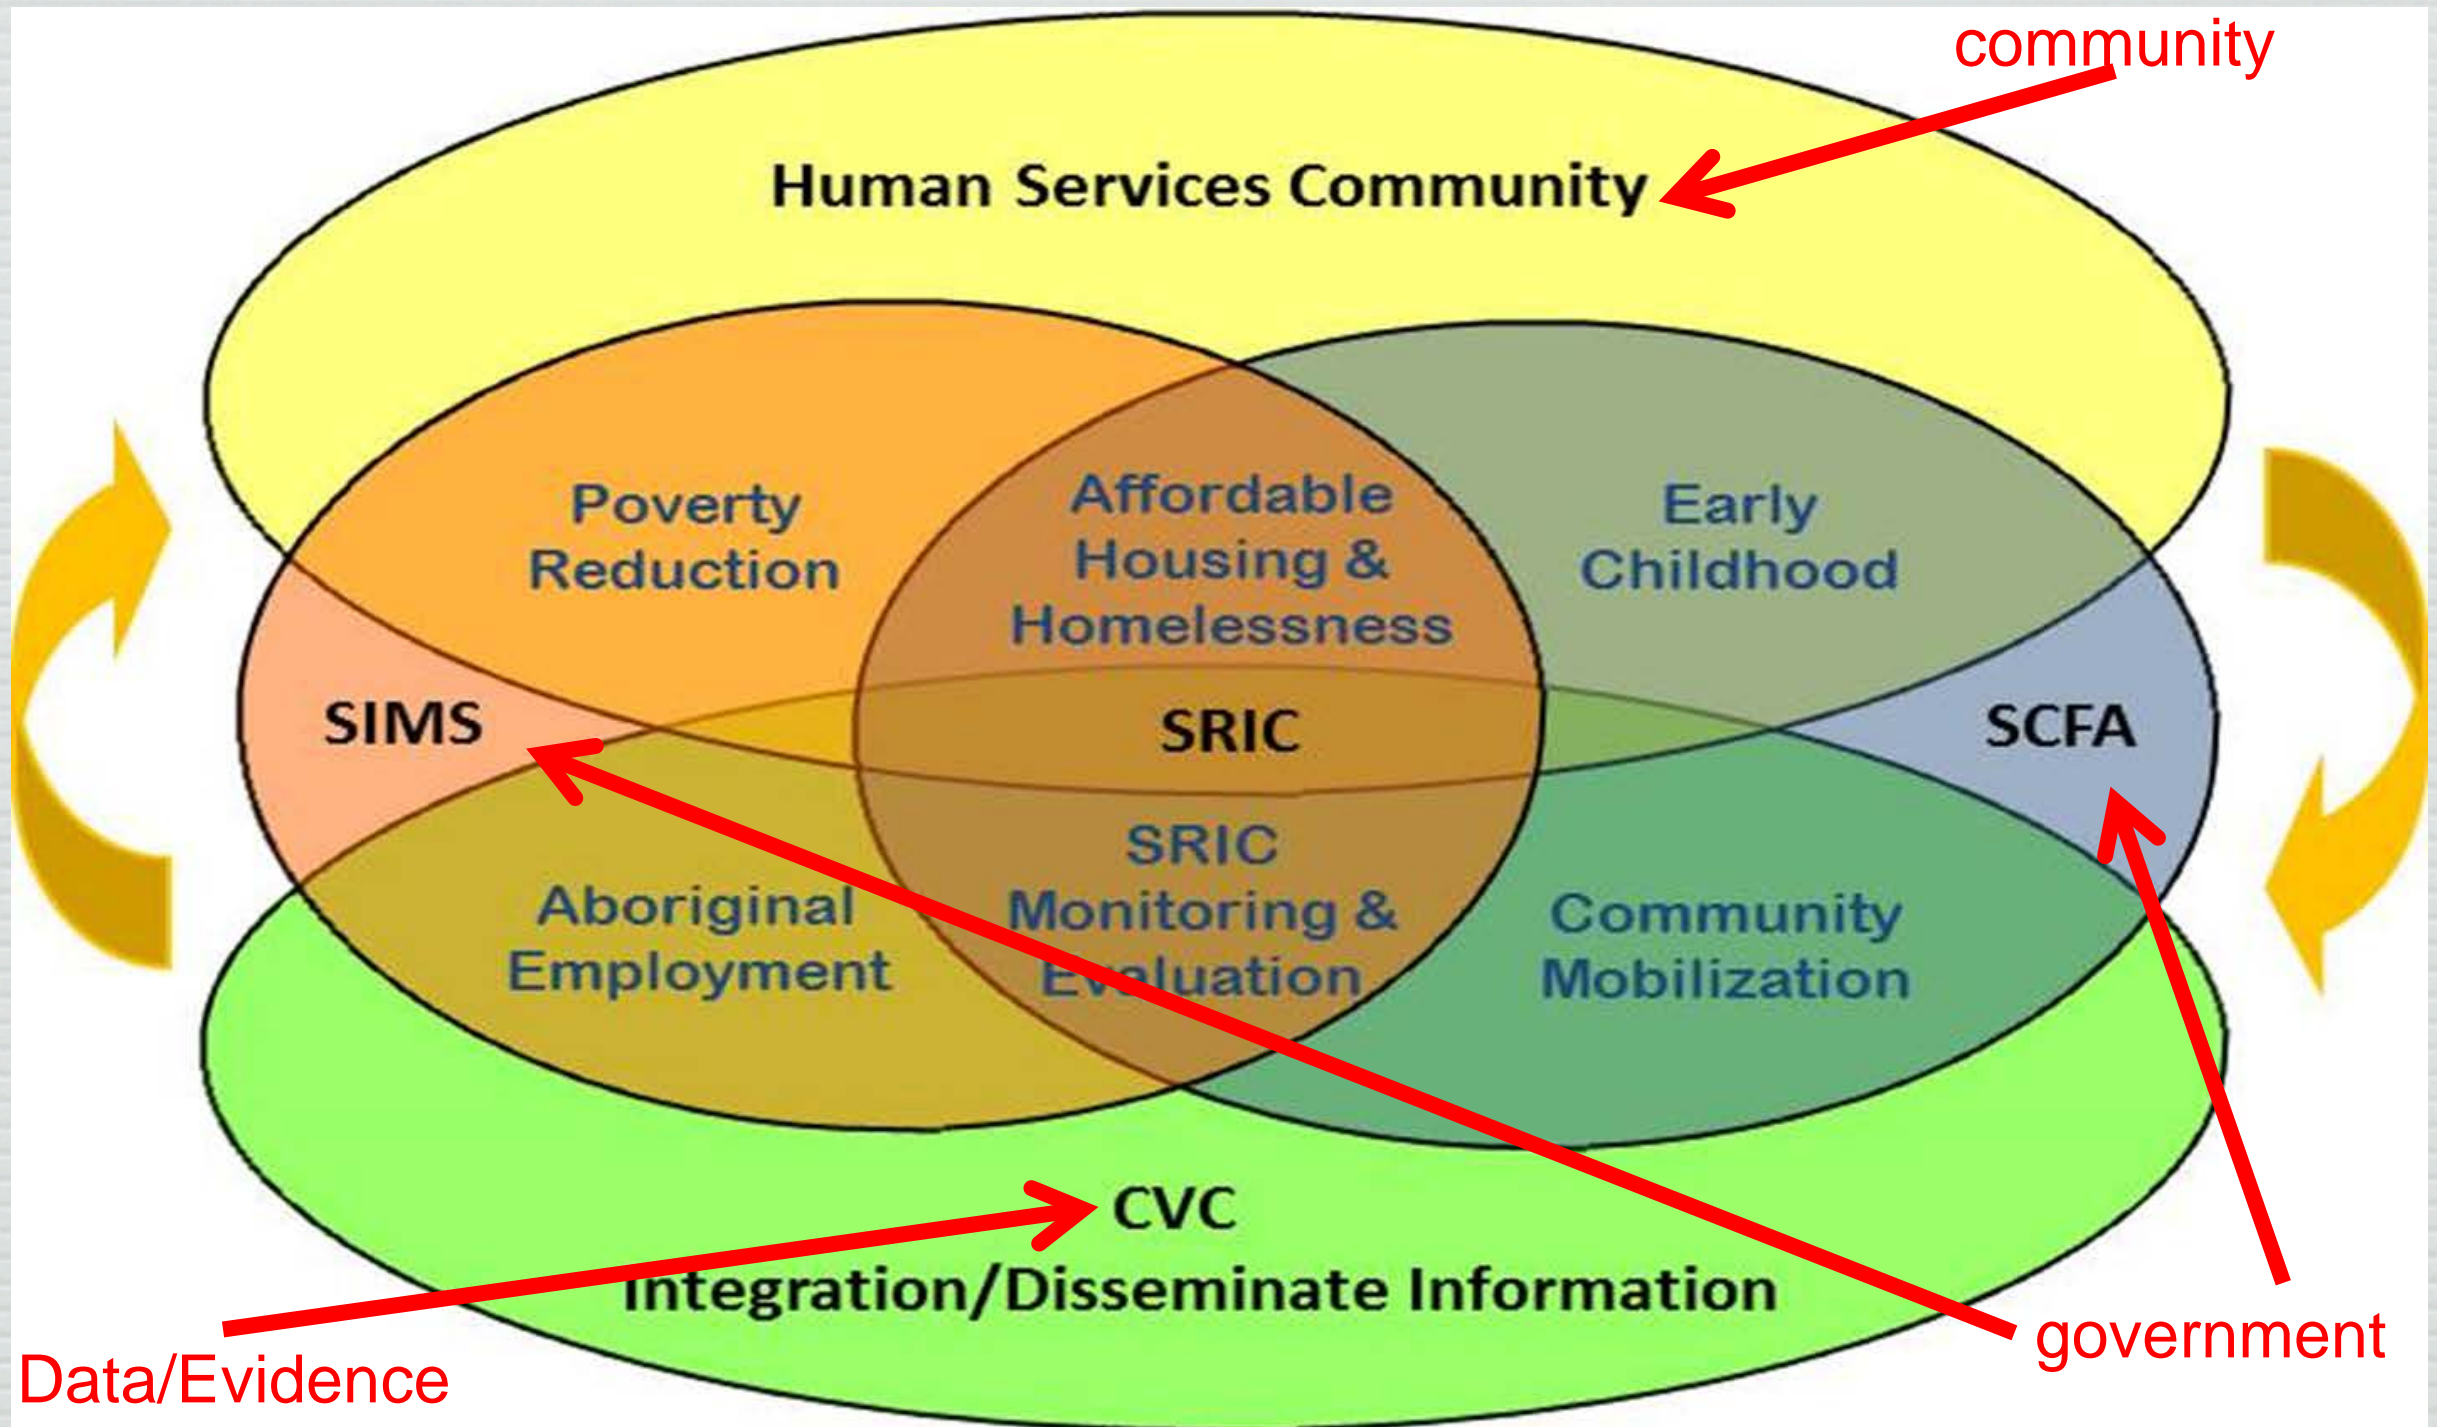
community

Human Services Community

Poverty Reduction

Affordable Housing & Homelessness

Early Childhood

SIMS

SRIC

SCFA

Aboriginal Employment

SRIC Monitoring & Evaluation

Community Mobilization

CVC

Integration/Disseminate Information

Data/Evidence

government